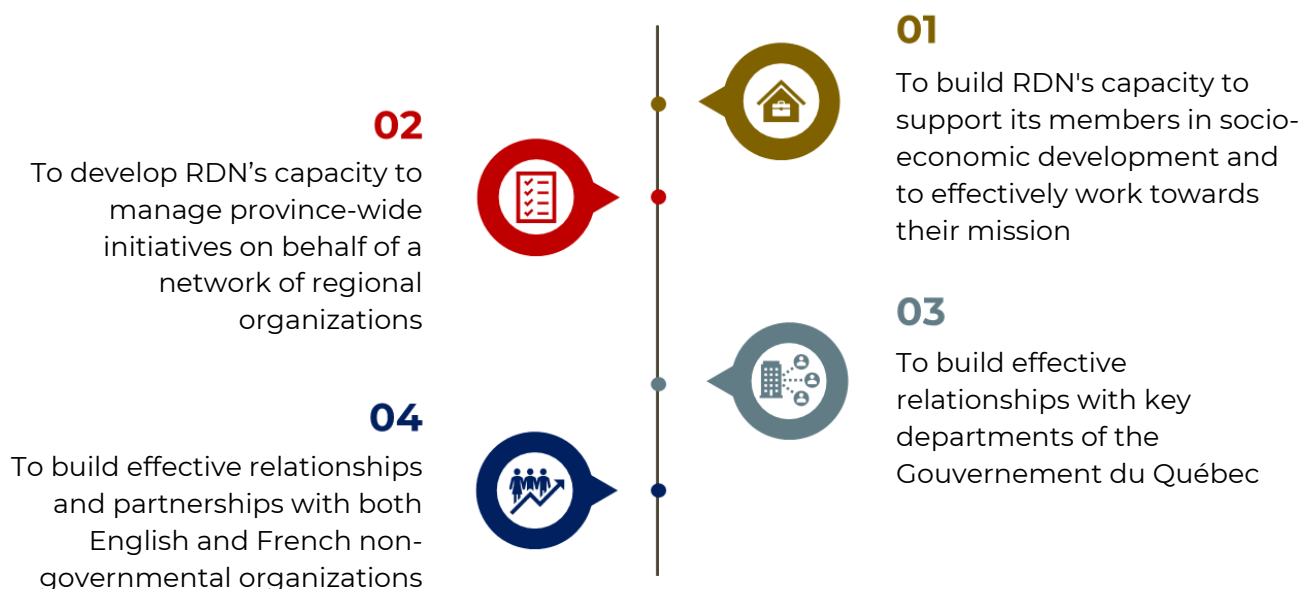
01

To build RDN's capacity to support its members in socio-economic development and to effectively work towards their mission

02

To develop RDN’s capacity to manage province-wide initiatives on behalf of a network of regional organizations

03

To build effective relationships with key departments of the Gouvernement du Québec

04

To build effective relationships and partnerships with both English and French non-governmental organizations